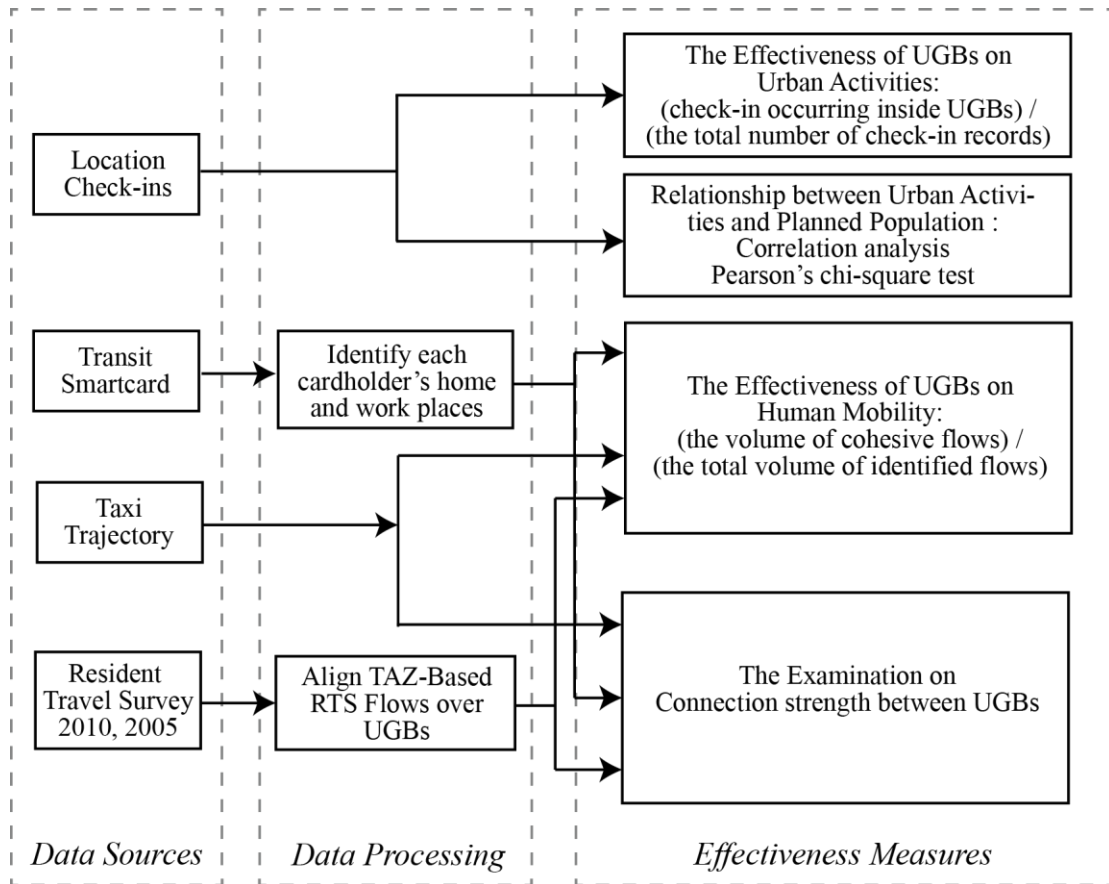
Location Check-ins

Transit Smartcard

Taxi Trajectory

Resident Travel Survey 2010, 2005

Identify each cardholder's home and work places

Align TAZ-Based RTS Flows over UGBs

The Effectiveness of UGBs on Urban Activities: (check-in occurring inside UGBs) / (the total number of check-in records)

Relationship between Urban Activities and Planned Population : Correlation analysis Pearson's chi-square test

The Effectiveness of UGBs on Human Mobility: (the volume of cohesive flows) / (the total volume of identified flows)

The Examination on Connection strength between UGBs

Data Sources

Data Processing

Effectiveness Measures